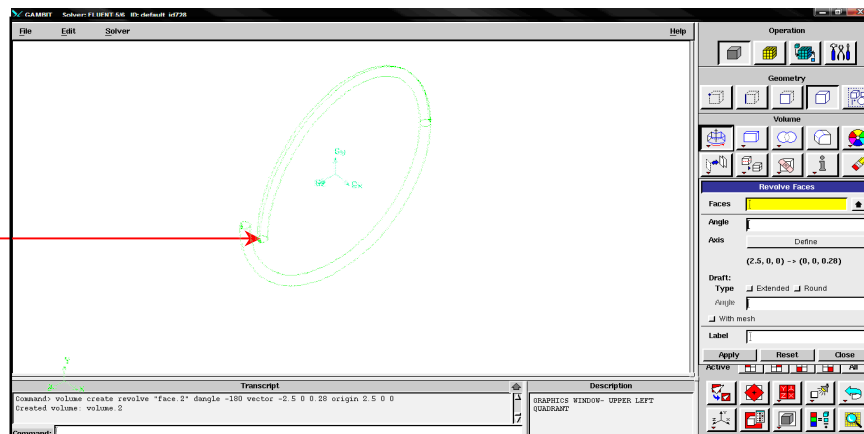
GAMBIT Solver: FLUENT 5/6 ID: default id728

File Edit Solver Help

Operation

Geometry

Volume

Revolve Faces

Faces

Angle

Axis

Define

(2.5, 0, 0) -> (0, 0, 0.28)

Draft:

Type Extended Round

Angle

With mesh

Label

Apply Reset Close

Active All

Transcript

Command> volume create revolve "face.2" dangle -180 vector -2.5 0 0.28 origin 2.5 0 0
Created volume: volume.2

Command:

Description

GRAPHICS WINDOW- UPPER LEFT QUADRANT